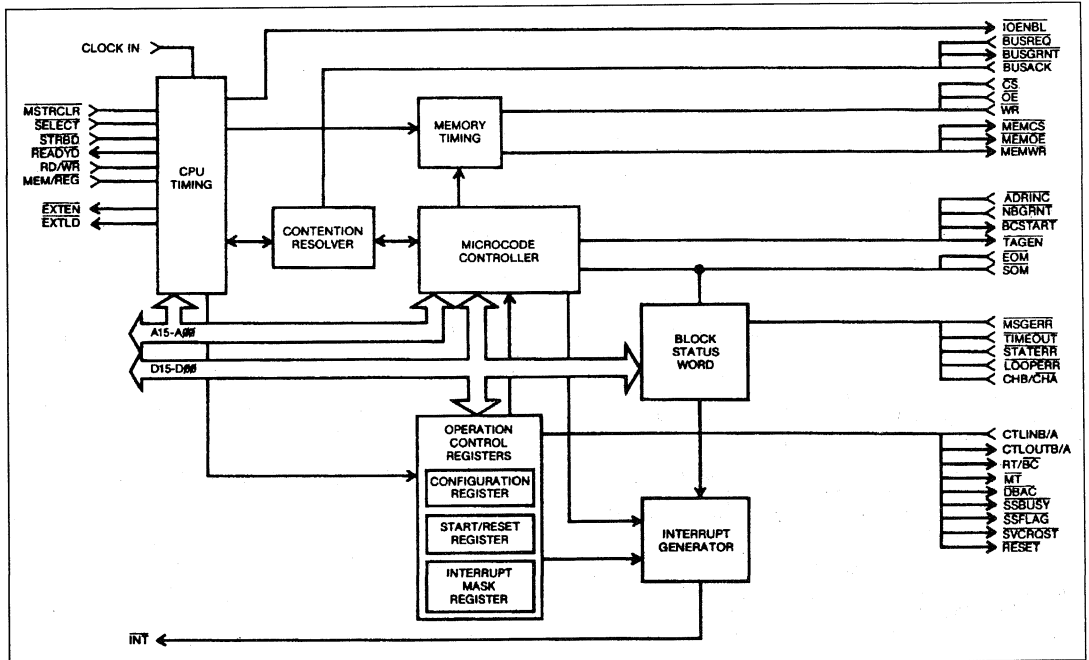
CLOCK IN

$\overline{MSTRCLR}$
$\overline{SELECT}$
$\overline{STRBD}$
$\overline{READYD}$
RD/$\overline{WR}$
MEM/$\overline{REG}$

$\overline{EXTEN}$
$\overline{EXTLD}$

CPU TIMING

CONTENTION RESOLVER

MEMORY TIMING

MICROCODE CONTROLLER

A15-AØØ

D15-DØØ

BLOCK STATUS WORD

OPERATION CONTROL REGISTERS

CONFIGURATION REGISTER

START/RESET REGISTER

INTERRUPT MASK REGISTER

INTERRUPT GENERATOR

$\overline{INT}$

$\overline{IOENBL}$
$\overline{BUSREQ}$
$\overline{BUSGRNT}$
$\overline{BUSACK}$

$\overline{CS}$
$\overline{OE}$
$\overline{WR}$

$\overline{MEMCS}$
$\overline{MEMOE}$
$\overline{MEMWR}$

$\overline{ADRINC}$
$\overline{NBGRNT}$
$\overline{BCSTART}$
$\overline{TAGEN}$

$\overline{EOM}$
$\overline{SOM}$

$\overline{MSGERR}$
$\overline{TIMEOUT}$
$\overline{STATERR}$
$\overline{LOOPERR}$
CHB/$\overline{CHA}$

CTLINB/A
CTLOUTB/A
RT/$\overline{BC}$
$\overline{MT}$
$\overline{DBAC}$
$\overline{SSBUSY}$
$\overline{SSFLAG}$
$\overline{SVCRQST}$
$\overline{RESET}$